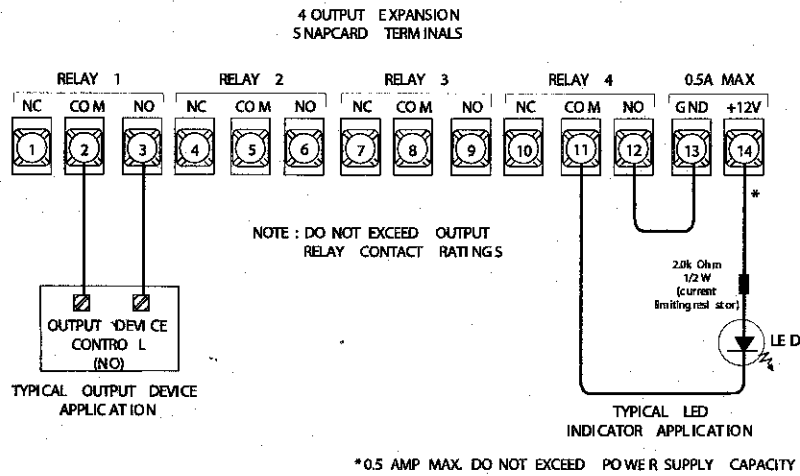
4 OUTPUT EXPANSION
SNAPCARD TERMINALS

RELAY 1
NC COM NO
RELAY 2
NC COM NO
RELAY 3
NC COM NO
RELAY 4
NC COM NO
0.5A MAX
GND +12V

1 2 3 4 5 6 7 8 9 10 11 12 13 14

*

NOTE : DO NOT EXCEED OUTPUT RELAY CONTACT RATINGS

2.0k Ohm
1/2 W
(current limiting resistor)

LED

OUTPUT DEVICE CONTROL (NO)

TYPICAL OUTPUT DEVICE APPLICATION

TYPICAL LED INDICATOR APPLICATION

*0.5 AMP MAX. DO NOT EXCEED POWER SUPPLY CAPACITY